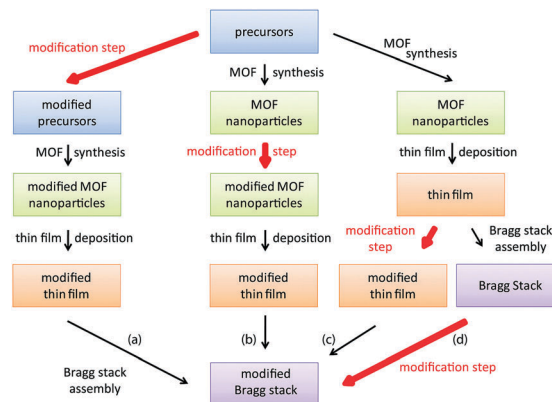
precursors

modification step

MOF synthesis

MOF synthesis

modified precursors

MOF nanoparticles

MOF nanoparticles

MOF synthesis

modification step

thin film deposition

modified MOF nanoparticles

modified MOF nanoparticles

thin film

thin film deposition

thin film deposition

modification step

Bragg stack assembly

modified thin film

modified thin film

modified thin film

Bragg Stack

(a)

(b)

(c)

(d)

Bragg stack assembly

modified Bragg stack

modification step